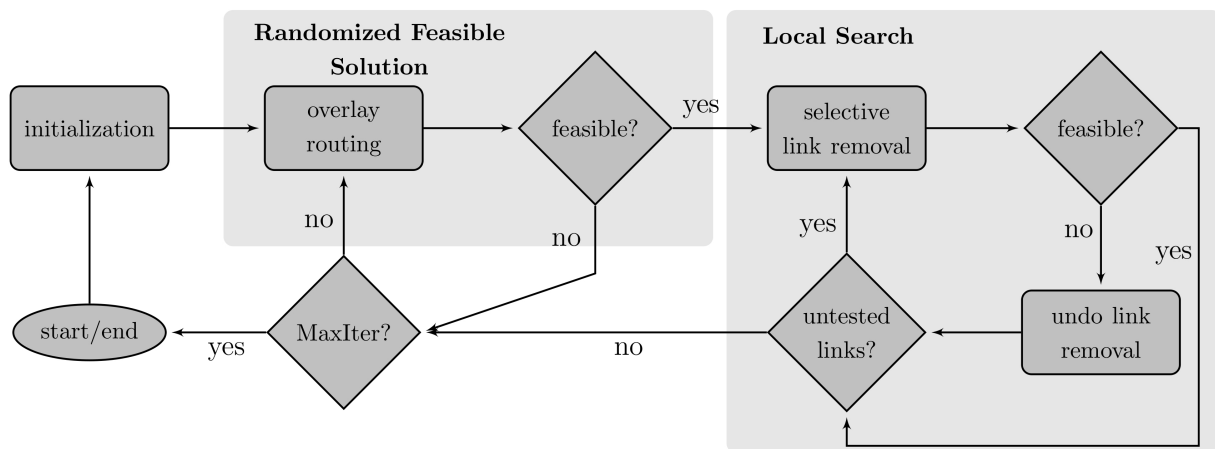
Randomized Feasible Solution

Local Search

initialization

overlay routing

feasible?

yes

selective link removal

feasible?

no

no

yes

no

yes

start/end

yes

MaxIter?

no

untested links?

undo link removal